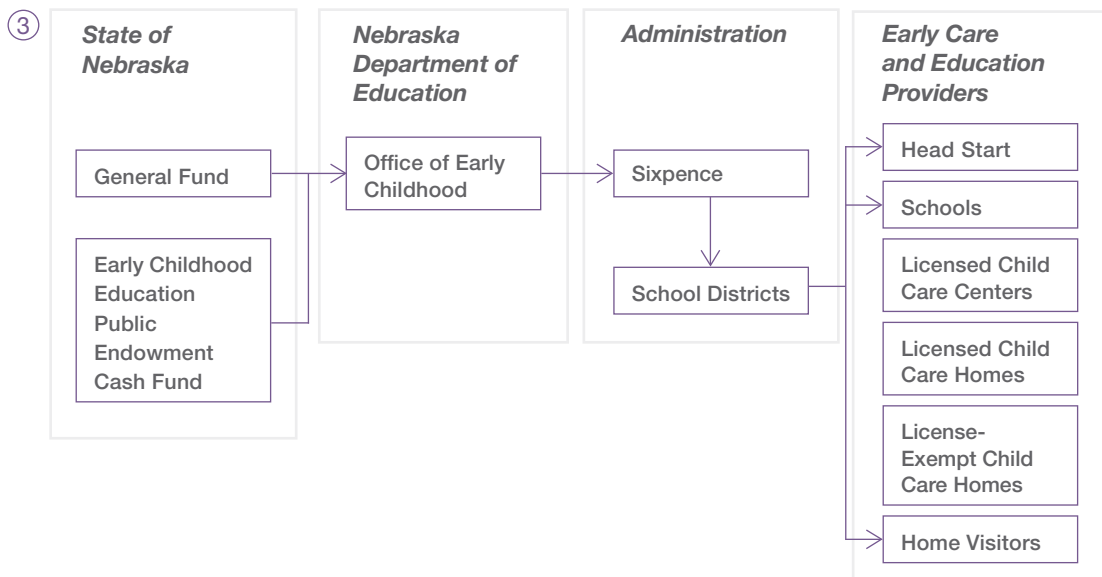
③

State of Nebraska

General Fund

Early Childhood Education Public Endowment Cash Fund

Nebraska Department of Education

Office of Early Childhood

Administration

Sixpence

School Districts

Early Care and Education Providers

Head Start

Schools

Licensed Child Care Centers

Licensed Child Care Homes

License-Exempt Child Care Homes

Home Visitors